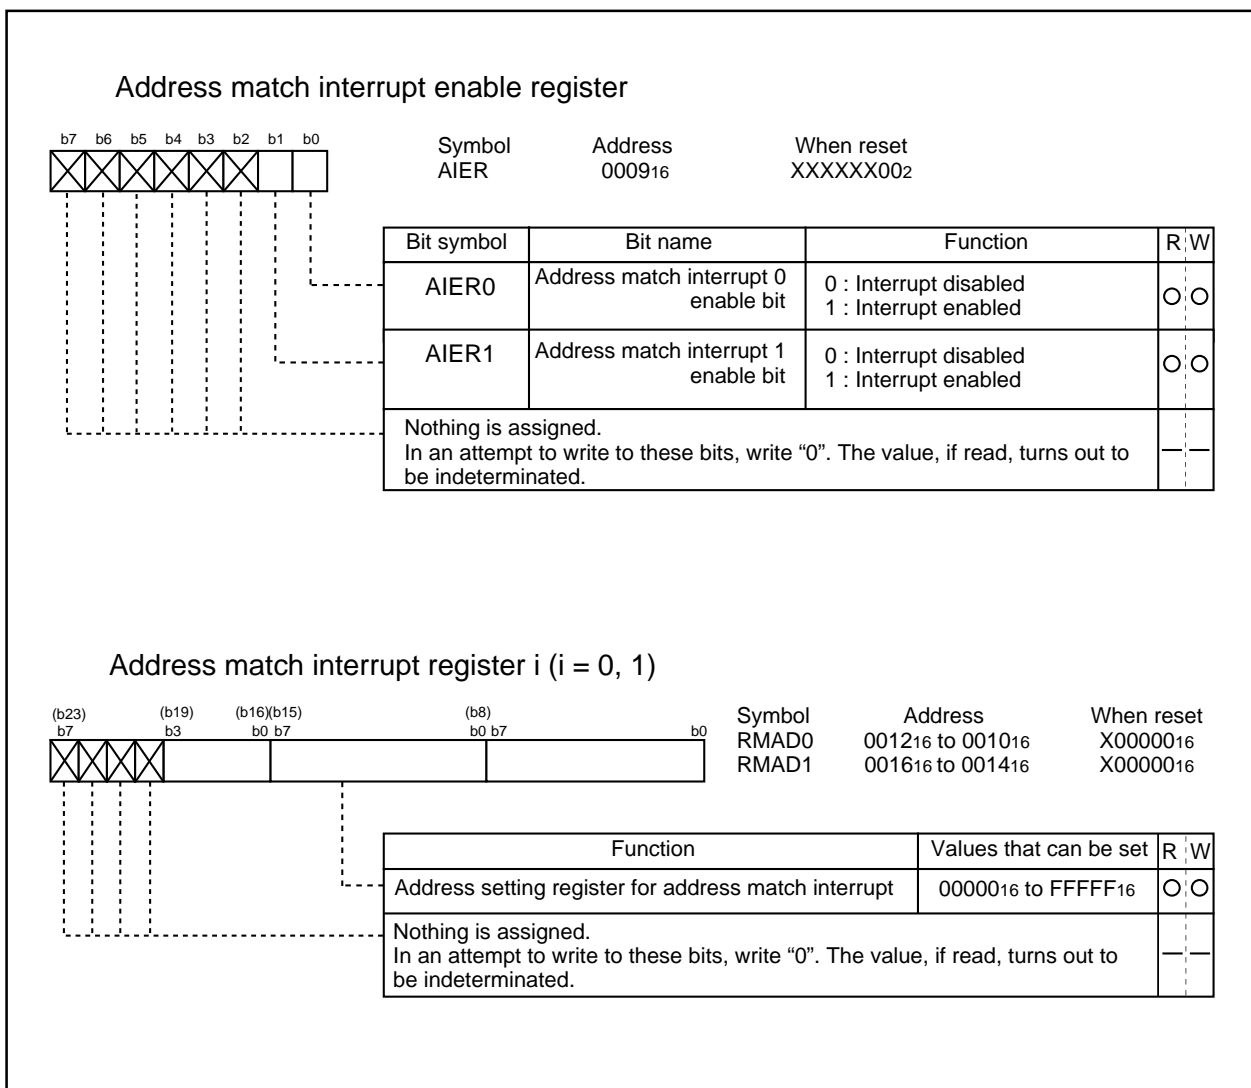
Address match interrupt enable register

b7 b6 b5 b4 b3 b2 b1 b0

Symbol
AIER

Address
$0009_{16}$

When reset
$XXXXXX00_2$

| Bit symbol | Bit name | Function | R | W |
|---|---|---|---|---|
| AIER0 | Address match interrupt 0 enable bit | 0 : Interrupt disabled 1 : Interrupt enabled | ○ | ○ |
| AIER1 | Address match interrupt 1 enable bit | 0 : Interrupt disabled 1 : Interrupt enabled | ○ | ○ |
| Nothing is assigned. In an attempt to write to these bits, write “0”. The value, if read, turns out to be indeterminated. | | | — | — |

Address match interrupt register i (i = 0, 1)

(b23) b7 (b19) b3 (b16)(b15) b0 b7 (b8) b0 b7 b0

| Symbol | Address | When reset |
|---|---|---|
| RMAD0 | $0012_{16}$ to $0010_{16}$ | $X00000_{16}$ |
| RMAD1 | $0016_{16}$ to $0014_{16}$ | $X00000_{16}$ |

| Function | Values that can be set | R | W |
|---|---|---|---|
| Address setting register for address match interrupt | $00000_{16}$ to $FFFFF_{16}$ | ○ | ○ |
| Nothing is assigned. In an attempt to write to these bits, write “0”. The value, if read, turns out to be indeterminated. | | — | — |